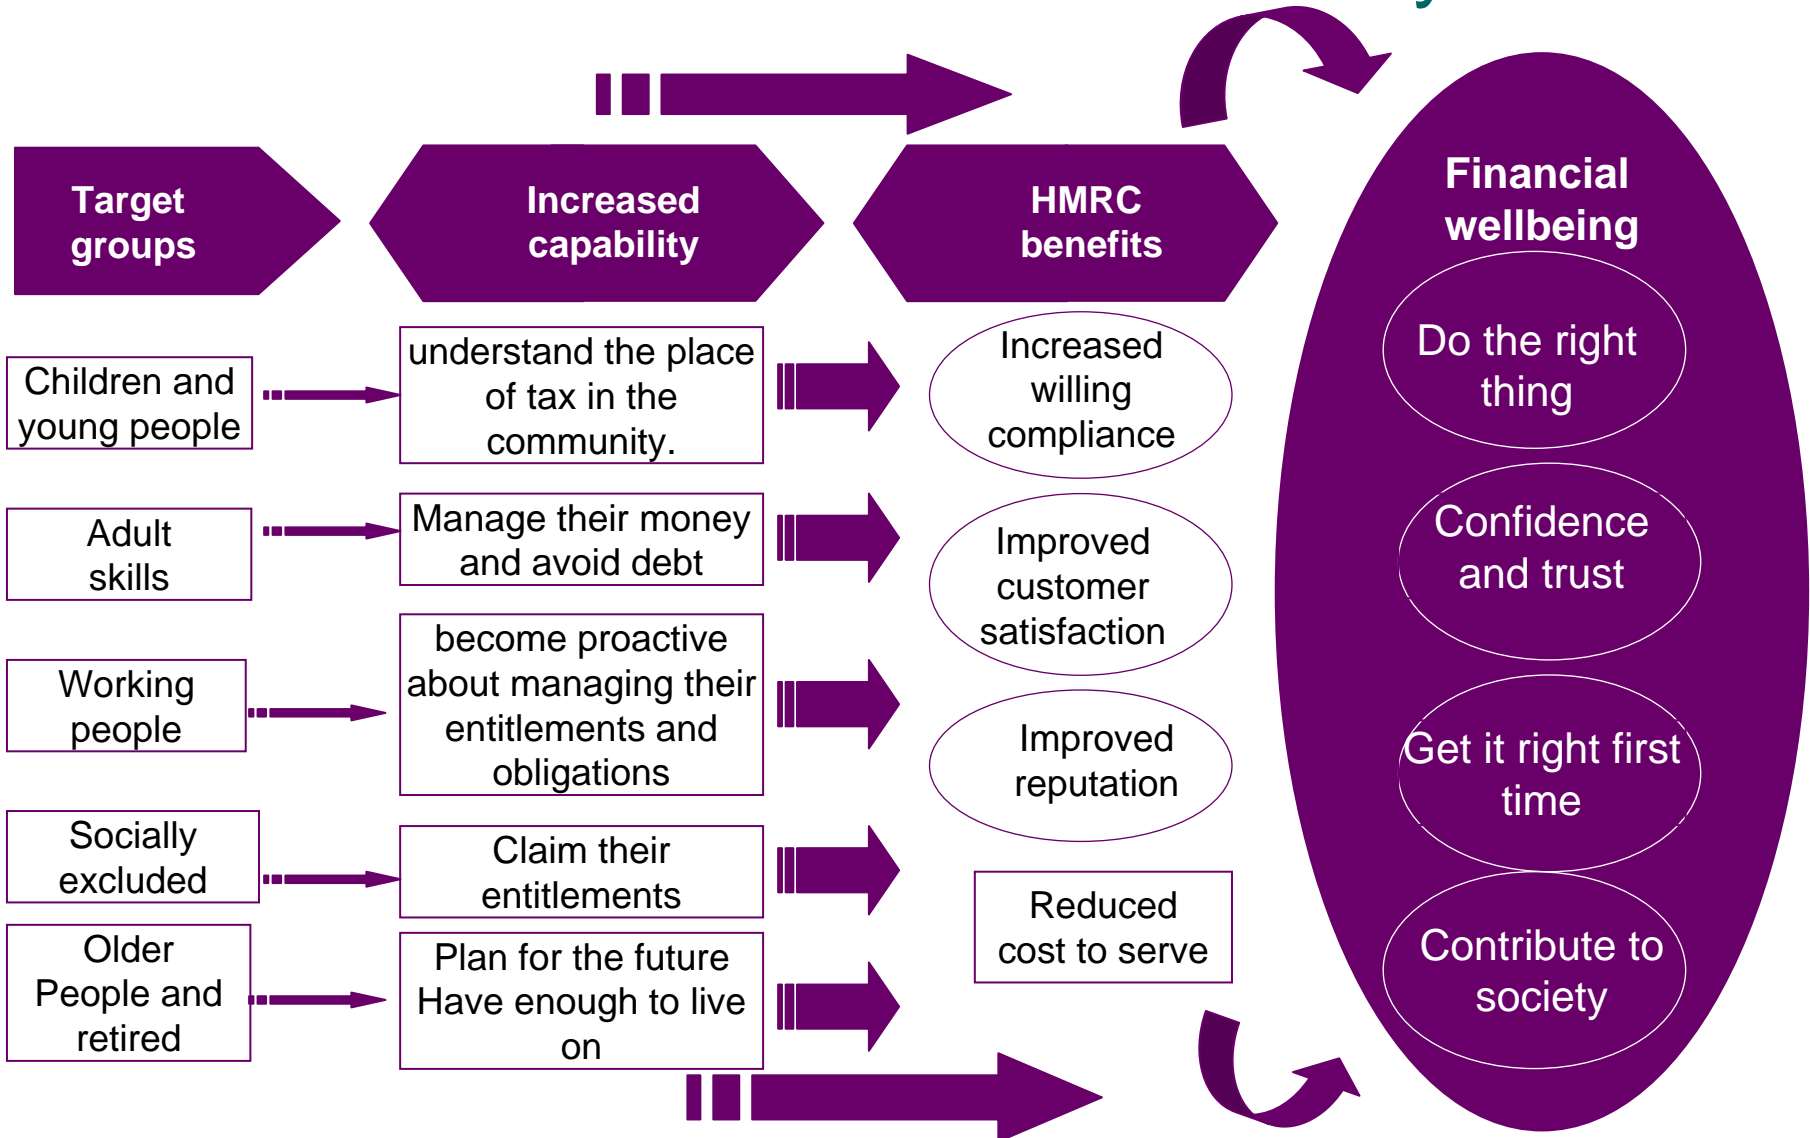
Target groups

Increased capability

HMRC benefits

Financial wellbeing

Children and young people

understand the place of tax in the community.

Increased willing compliance

Do the right thing

Adult skills

Manage their money and avoid debt

Improved customer satisfaction

Confidence and trust

Working people

become proactive about managing their entitlements and obligations

Improved reputation

Get it right first time

Socially excluded

Claim their entitlements

Reduced cost to serve

Older People and retired

Plan for the future Have enough to live on

Contribute to society